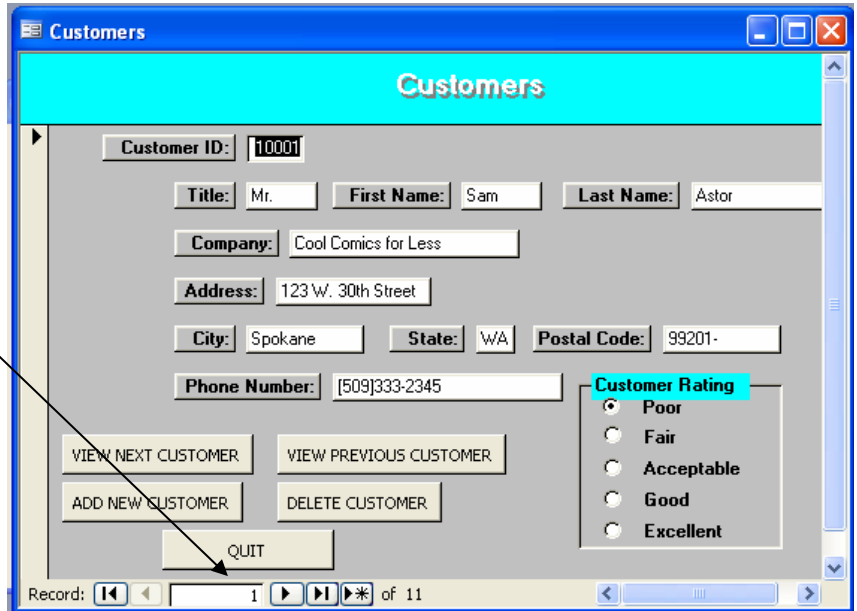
Customers

Customers

Customer ID: 10001

Title: Mr. First Name: Sam Last Name: Astor

Company: Cool Comics for Less

Address: 123 W. 30th Street

City: Spokane State: WA Postal Code: 99201-

Phone Number: [509]333-2345

Customer Rating
Poor
Fair
Acceptable
Good
Excellent

VIEW NEXT CUSTOMER VIEW PREVIOUS CUSTOMER

ADD NEW CUSTOMER DELETE CUSTOMER

QUIT

Record: 1 of 11